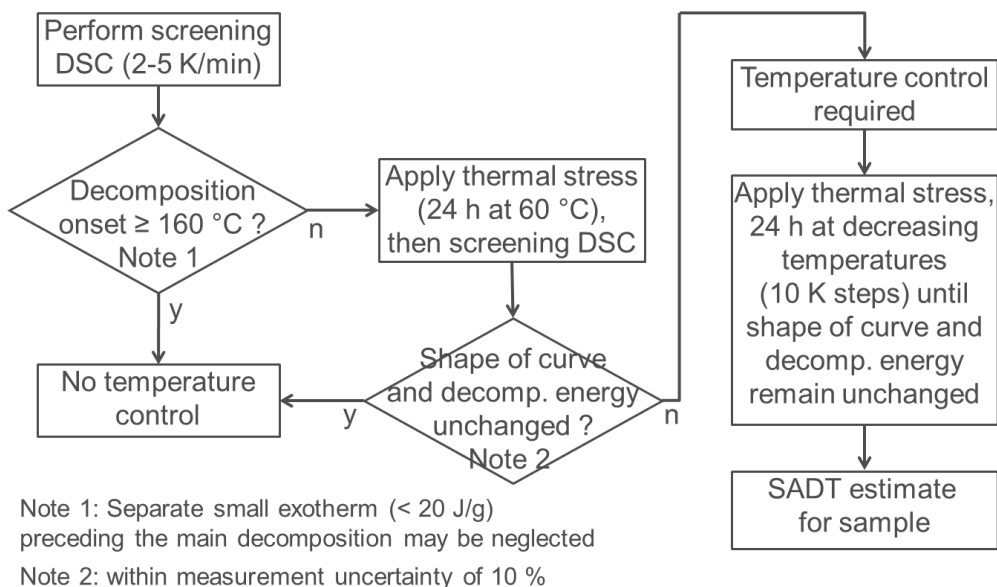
Perform screening DSC (2-5 K/min)

Decomposition onset ≥ 160 °C ? Note 1

n

Apply thermal stress (24 h at 60 °C), then screening DSC

y

No temperature control

y

Shape of curve and decomp. energy unchanged ? Note 2

n

Temperature control required

Apply thermal stress, 24 h at decreasing temperatures (10 K steps) until shape of curve and decomp. energy remain unchanged

SADT estimate for sample

Note 1: Separate small exotherm (< 20 J/g) preceding the main decomposition may be neglected

Note 2: within measurement uncertainty of 10 %